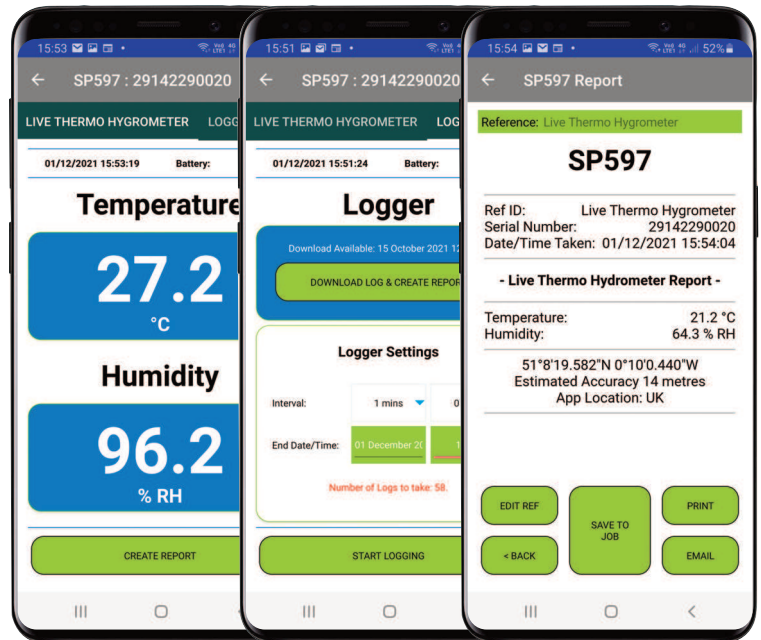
15:53

SP597 : 29142290020

LIVE THERMO HYGROMETER LOGG

01/12/2021 15:53:19 Battery:

Temperature

27.2

°C

Humidity

96.2

% RH

CREATE REPORT

15:51

SP597 : 29142290020

LIVE THERMO HYGROMETER LOG

01/12/2021 15:51:24 Battery:

Logger

Download Available: 15 October 2021 12

DOWNLOAD LOG & CREATE REPOR

Logger Settings

Interval: 1 mins 0

End Date/Time: 01 December 20 1

Number of Logs to take: 58.

START LOGGING

15:54 52%

SP597 Report

Reference: Live Thermo Hygrometer

SP597

Ref ID: Live Thermo Hygrometer
Serial Number: 29142290020
Date/Time Taken: 01/12/2021 15:54:04

- Live Thermo Hydrometer Report -

Temperature: 21.2 °C
Humidity: 64.3 % RH

51°8'19.582"N 0°10'0.440"W
Estimated Accuracy 14 metres
App Location: UK

EDIT REF

SAVE TO JOB

PRINT

< BACK

EMAIL